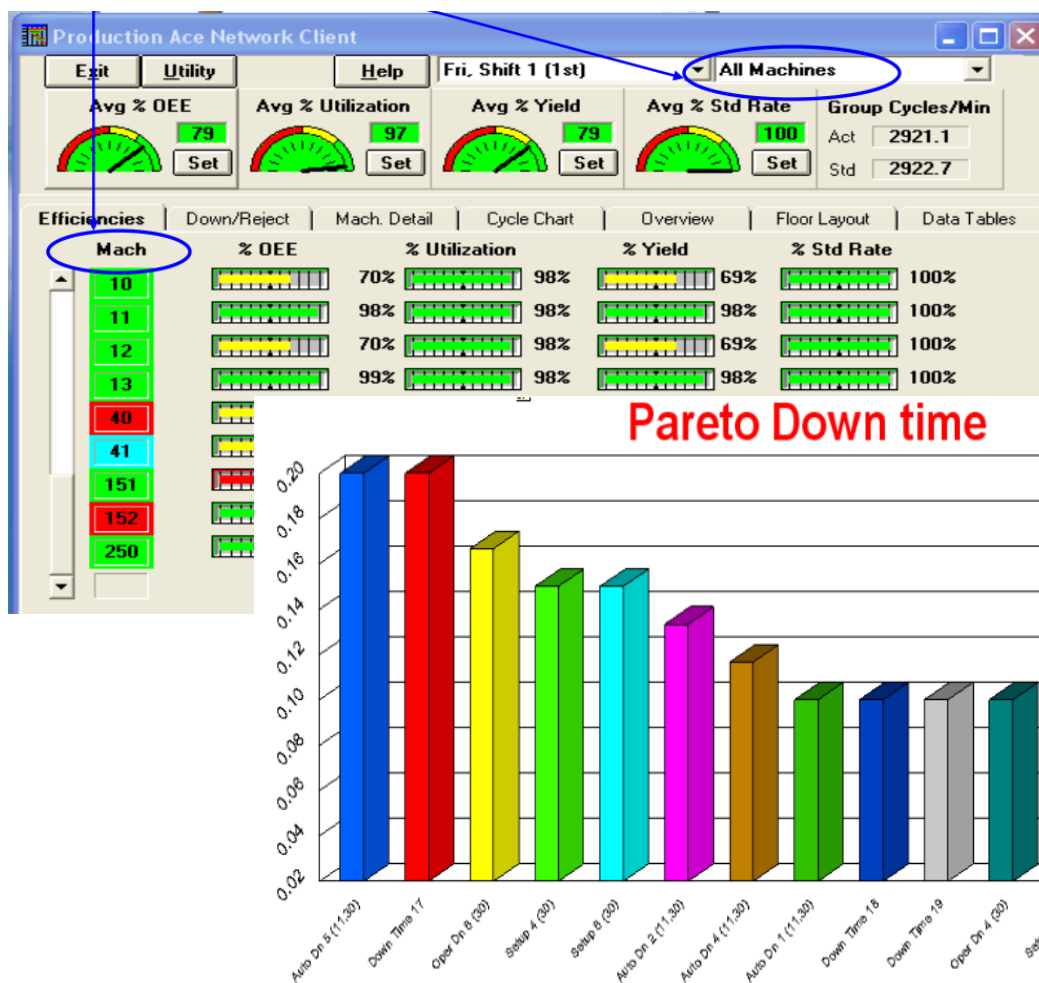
Production Ace Network Client

Exit
Utility
Help
Fri, Shift 1 (1st)
All Machines

Avg % OEE
79
Set
Avg % Utilization
97
Set
Avg % Yield
79
Set
Avg % Std Rate
100
Set
Group Cycles/Min
Act 2921.1
Std 2922.7

Efficiencies | Down/Reject | Mach. Detail | Cycle Chart | Overview | Floor Layout | Data Tables

| Mach | % OEE | % Utilization | % Yield | % Std Rate |
|---|---|---|---|---|
| 10 | 70% | 98% | 69% | 100% |
| 11 | 98% | 98% | 98% | 100% |
| 12 | 70% | 98% | 69% | 100% |
| 13 | 99% | 98% | 98% | 100% |
| 40 | | | | |
| 41 | | | | |
| 151 | | | | |
| 152 | | | | |
| 250 | | | | |

Pareto Down time

0.20
0.18
0.16
0.14
0.12
0.10
0.08
0.06
0.04
0.02

Auto Dn 5 (11,30)
Down Time 17
Oper Dn 6 (30)
Setup 4 (30)
Setup 8 (30)
Auto Dn 2 (11,30)
Auto Dn 4 (11,30)
Auto Dn 1 (11,30)
Down Time 18
Down Time 19
Oper Dn 4 (30)
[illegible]